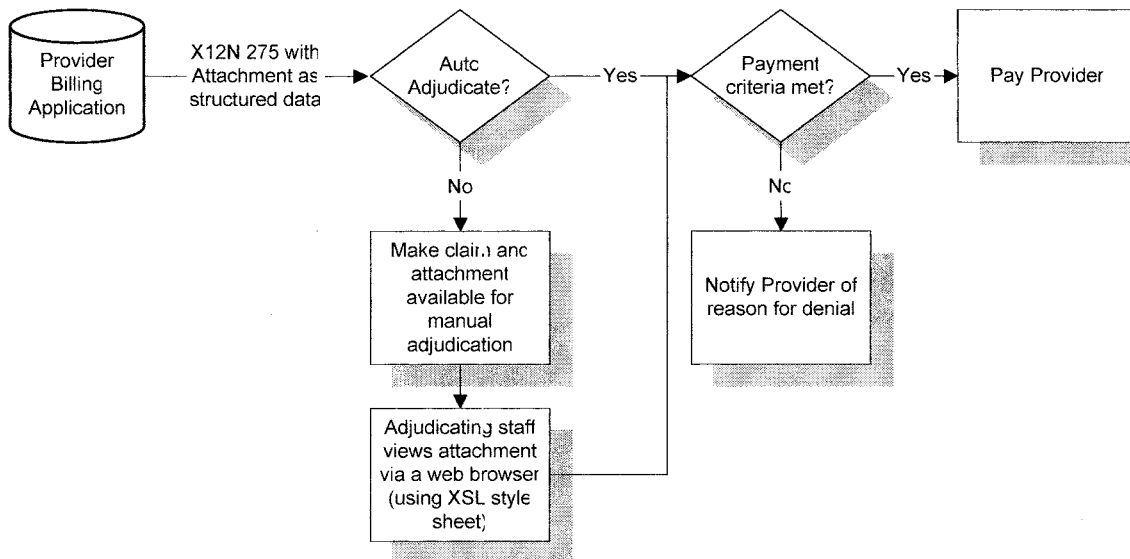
Provider Billing Application

X12N 275 with Attachment as structured data

Auto Adjudicate?

Yes

No

Make claim and attachment available for manual adjudication

Adjudicating staff views attachment via a web browser (using XSL style sheet)

Payment criteria met?

Yes

No

Pay Provider

Notify Provider of reason for denial